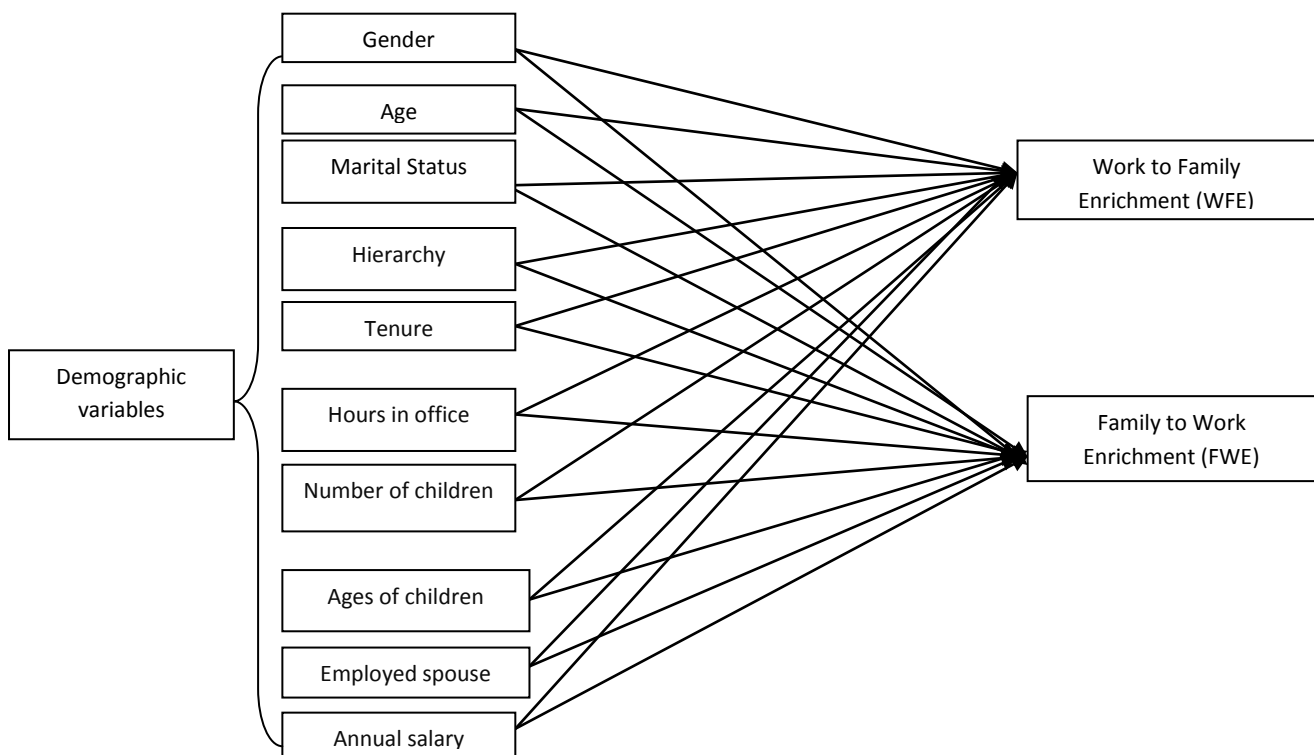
Demographic variables

Gender

Age

Marital Status

Hierarchy

Tenure

Hours in office

Number of children

Ages of children

Employed spouse

Annual salary

Work to Family Enrichment (WFE)

Family to Work Enrichment (FWE)